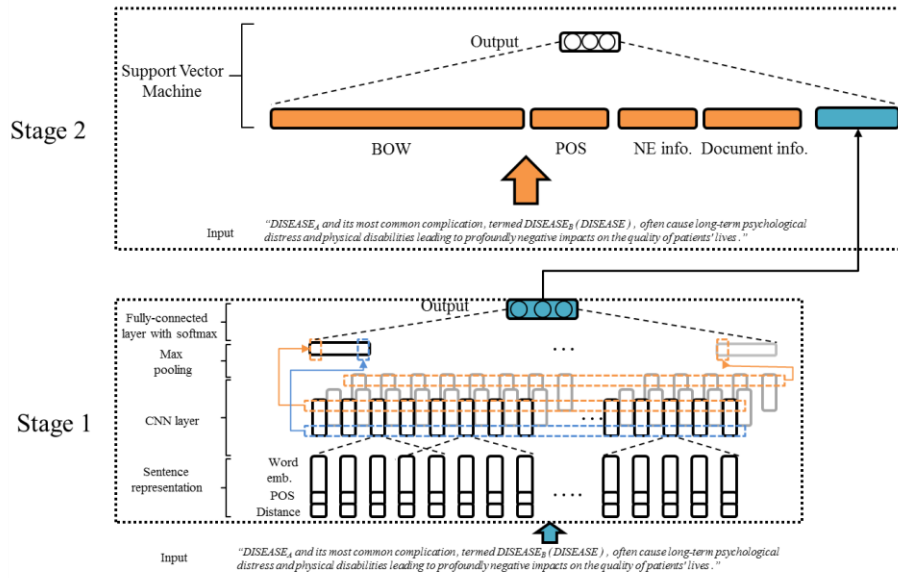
Output

Support Vector Machine

Stage 2

BOW

POS

NE info.

Document info.

Input

"$DISEASE_A$ and its most common complication, termed $DISEASE_B$ ( DISEASE ) , often cause long-term psychological distress and physical disabilities leading to profoundly negative impacts on the quality of patients' lives ."

Output

Fully-connected layer with softmax

Max pooling

CNN layer

Stage 1

Sentence representation

Word emb.

POS

Distance

...

...

....

Input

"$DISEASE_A$ and its most common complication, termed $DISEASE_B$ ( DISEASE ) , often cause long-term psychological distress and physical disabilities leading to profoundly negative impacts on the quality of patients' lives ."